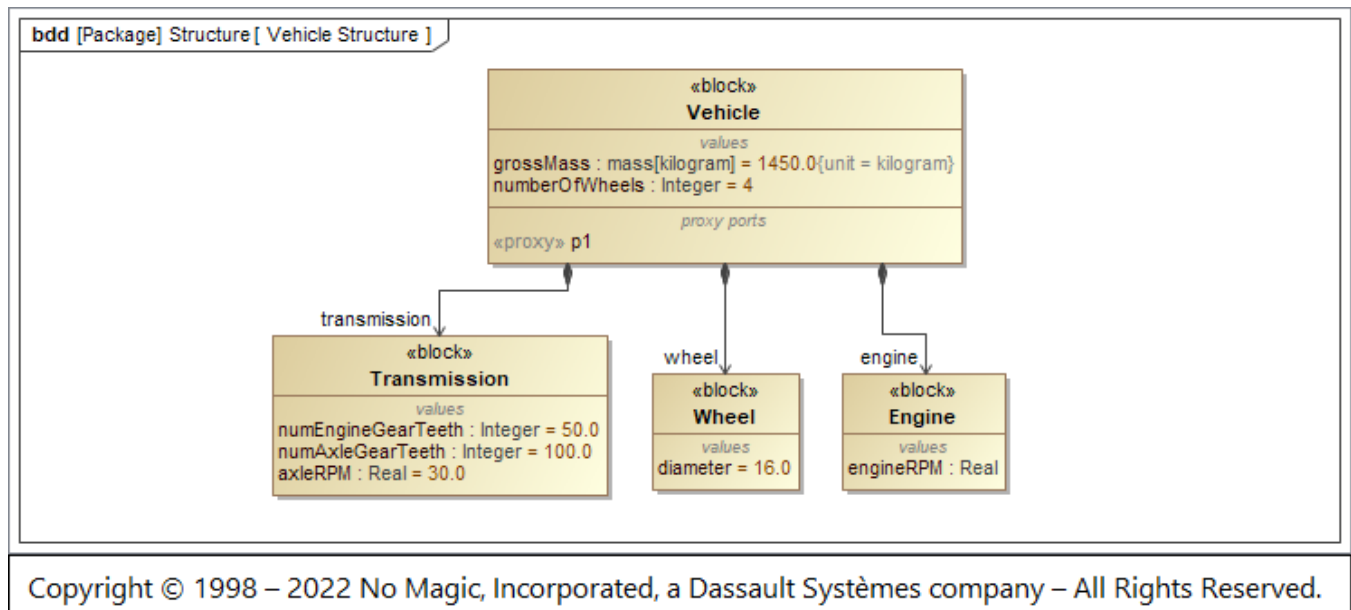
bdd [Package] Structure [ Vehicle Structure ]

«block»
Vehicle

values
grossMass : mass[kilogram] = 1450.0{unit = kilogram}
numberOfWheels : Integer = 4

proxy ports
«proxy» p1

transmission

«block»
Transmission

values
numEngineGearTeeth : Integer = 50.0
numAxleGearTeeth : Integer = 100.0
axleRPM : Real = 30.0

wheel

«block»
Wheel

values
diameter = 16.0

engine

«block»
Engine

values
engineRPM : Real

Copyright © 1998 – 2022 No Magic, Incorporated, a Dassault Systèmes company – All Rights Reserved.